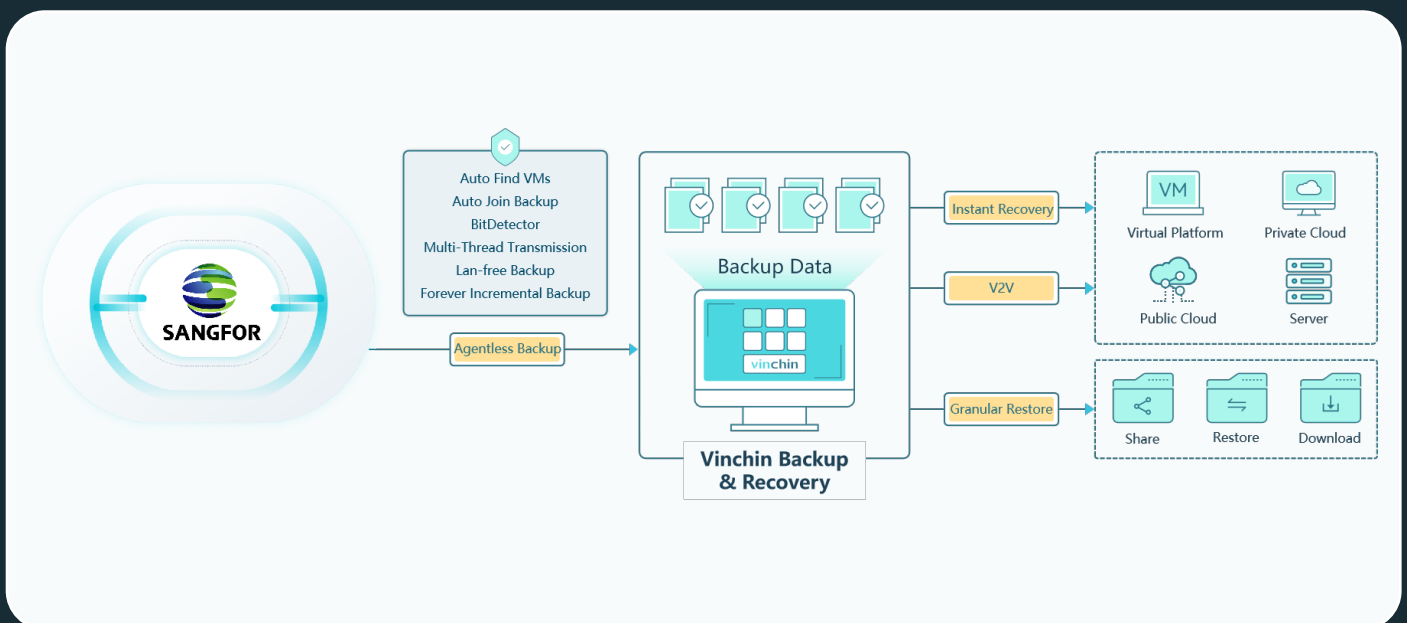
SANGFOR

Auto Find VMs
Auto Join Backup
BitDetector
Multi-Thread Transmission
Lan-free Backup
Forever Incremental Backup

Agentless Backup

Backup Data

vinchin

Vinchin Backup & Recovery

Instant Recovery

V2V

Granular Restore

VM
Virtual Platform
Private Cloud
Public Cloud
Server

Share
Restore
Download